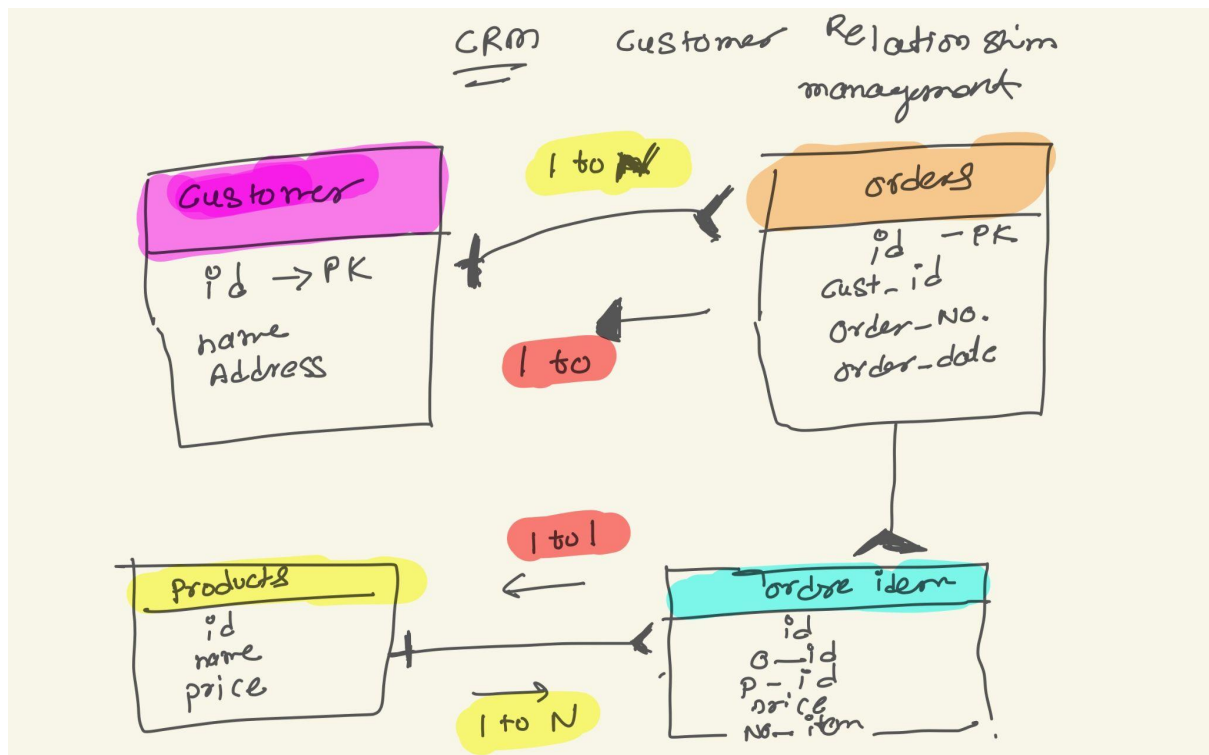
CRM Customer Relation ship management

1 to N

Customer
id → PK
name
Address

orders
id - PK
cust_id
order_No.
order_date

1 to

1 to 1

Products
id
name
price

ordre item
id
o_id
p_id
price
No_item

1 to N